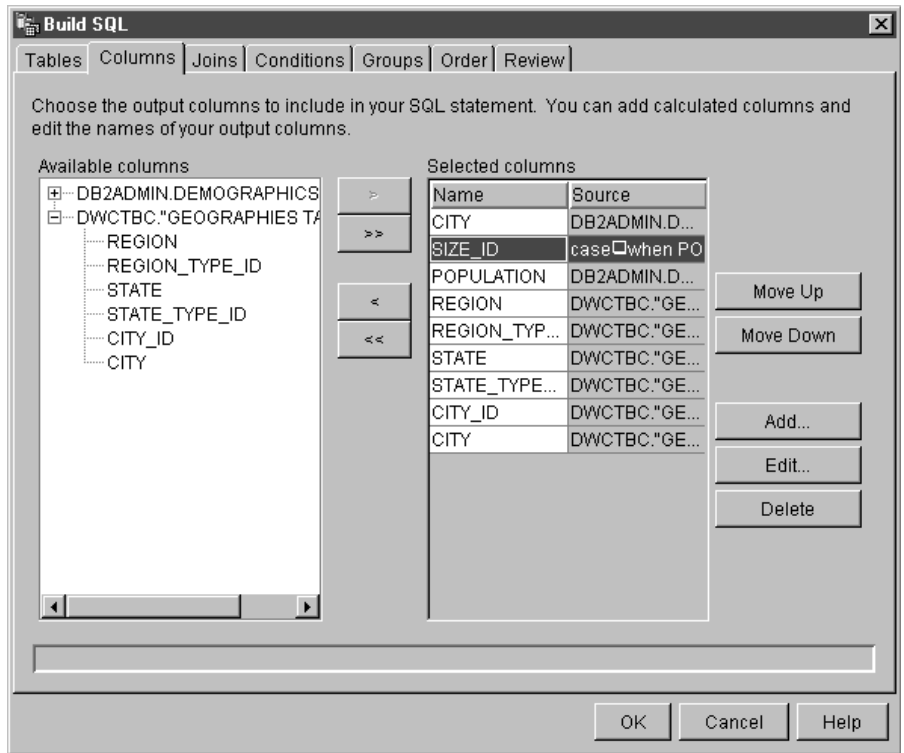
Build SQL

Tables | Columns | Joins | Conditions | Groups | Order | Review

Choose the output columns to include in your SQL statement. You can add calculated columns and edit the names of your output columns.

Available columns

DB2ADMIN.DEMOGRAPHICS
DWCTBC."GEOGRAPHIES TA
REGION
REGION_TYPE_ID
STATE
STATE_TYPE_ID
CITY_ID
CITY

>
>>
<
<<

Selected columns

| Name | Source |
|---|---|
| CITY | DB2ADMIN.D... |
| SIZE_ID | case□when PO |
| POPULATION | DB2ADMIN.D... |
| REGION | DWCTBC."GE... |
| REGION_TYP... | DWCTBC."GE... |
| STATE | DWCTBC."GE... |
| STATE_TYPE... | DWCTBC."GE... |
| CITY_ID | DWCTBC."GE... |
| CITY | DWCTBC."GE... |

Move Up
Move Down
Add...
Edit...
Delete

OK
Cancel
Help